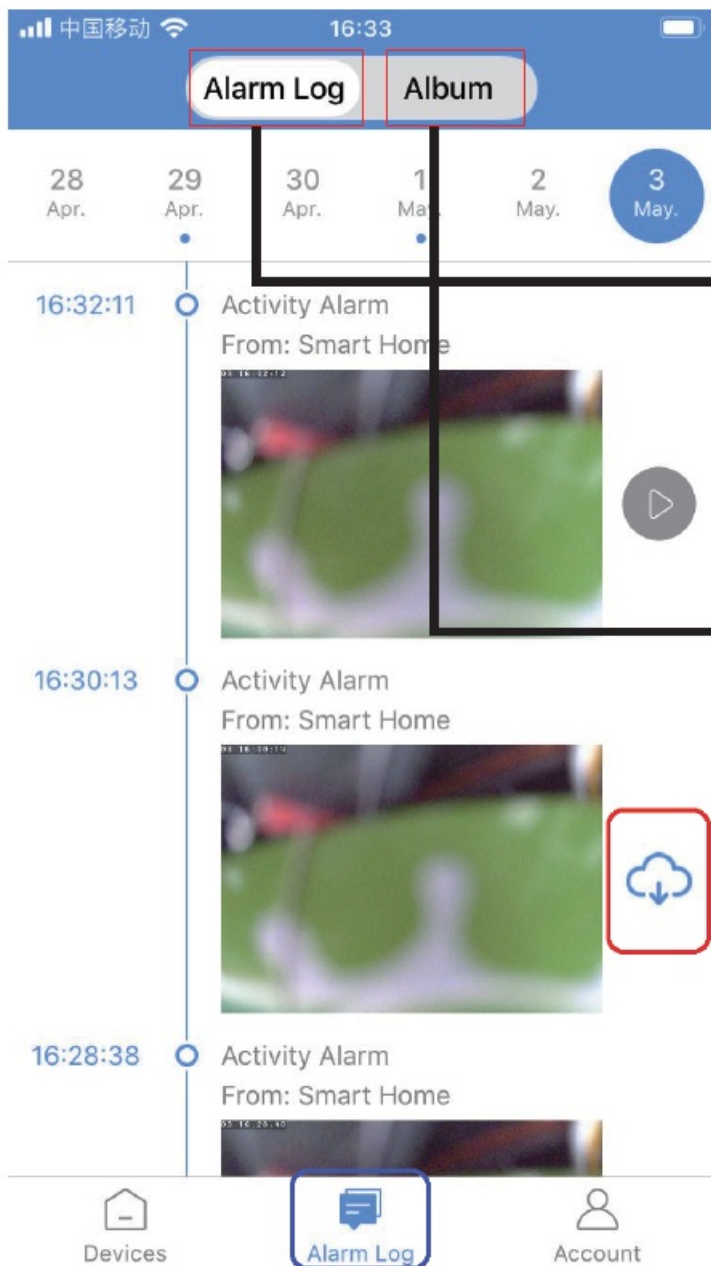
中国移动 16:33

Alarm Log Album

28 Apr. 29 Apr. 30 Apr. 1 May. 2 May. 3 May.

16:32:11 Activity Alarm
From: Smart Home

16:30:13 Activity Alarm
From: Smart Home

16:28:38 Activity Alarm
From: Smart Home

Devices Alarm Log Account